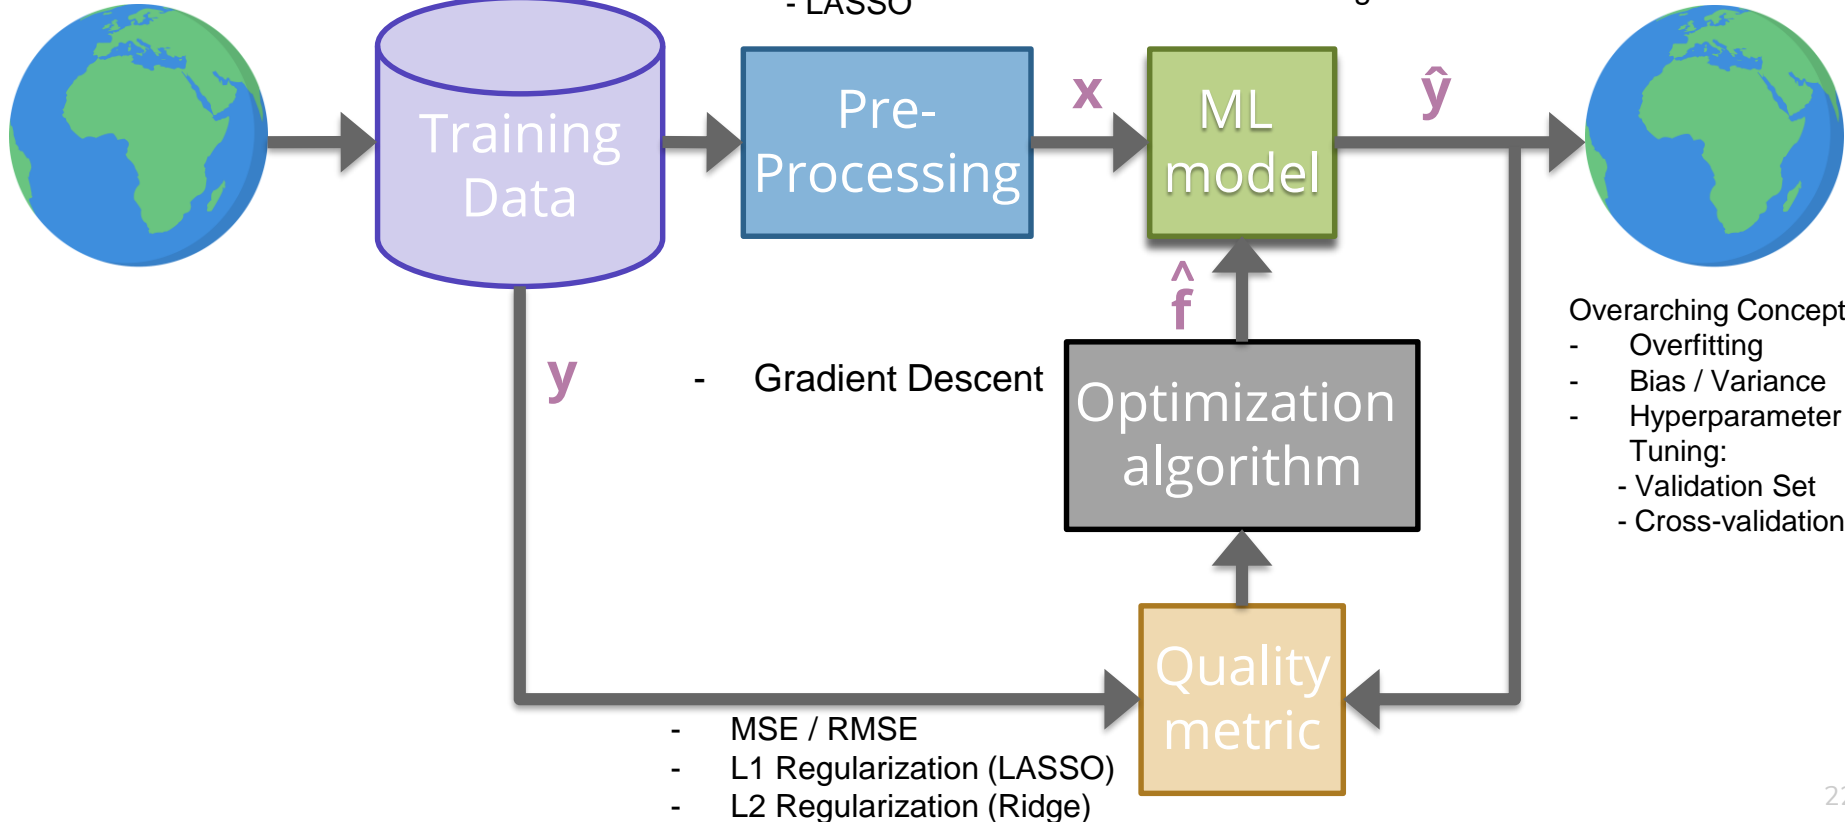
- LASSO

Training Data

Pre-Processing

x

ML model

ŷ

$\hat{f}$

y

- Gradient Descent

Optimization algorithm

Quality metric

- MSE / RMSE
- L1 Regularization (LASSO)
- L2 Regularization (Ridge)

Overarching Concept
- Overfitting
- Bias / Variance
- Hyperparameter Tuning:
- Validation Set
- Cross-validation

2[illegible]